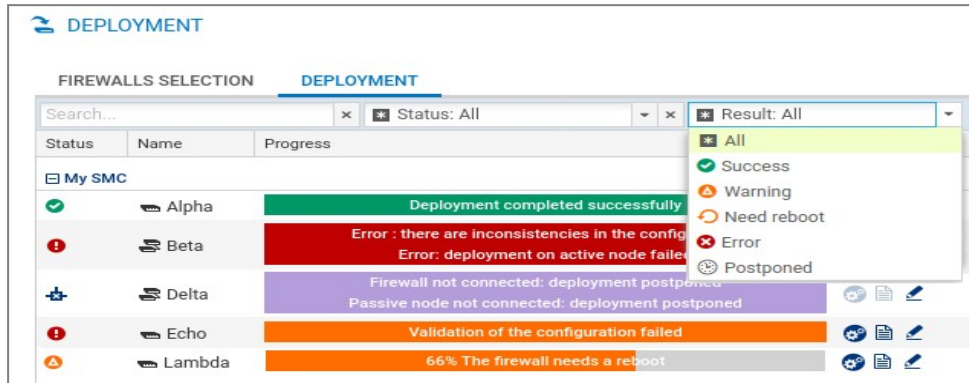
DEPLOYMENT

FIREWALLS SELECTION DEPLOYMENT

Search... × Status: All × Result: All

| Status | Name | Progress |
|---|---|---|
| My SMC | | |
| | Alpha | Deployment completed successfully |
| | Beta | Error : there are inconsistencies in the config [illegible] Error: deployment on active node failed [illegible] |
| | Delta | Firewall not connected: deployment postponed Passive node not connected: deployment postponed |
| | Echo | Validation of the configuration failed |
| | Lambda | 66% The firewall needs a reboot |

All
Success
Warning
Need reboot
Error
Postponed